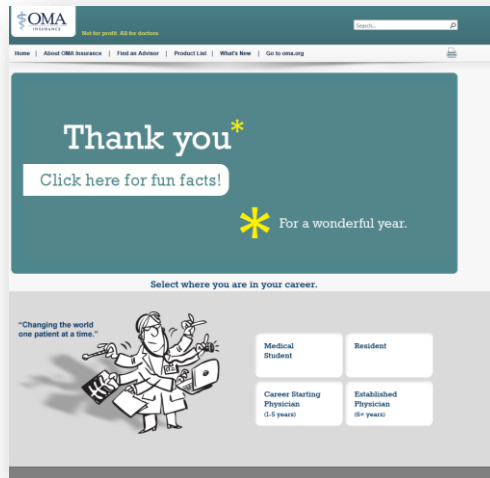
OMA INSURANCE

Not for profit. All for doctors.

Search...

Home | About OMA Insurance | Find an Advisor | Product List | What's New | Go to oma.org

Thank you*

Click here for fun facts!

* For a wonderful year.

Select where you are in your career.

"Changing the world one patient at a time."

Medical Student

Resident

Career Starting Physician (1-5 years)

Established Physician (6+ years)